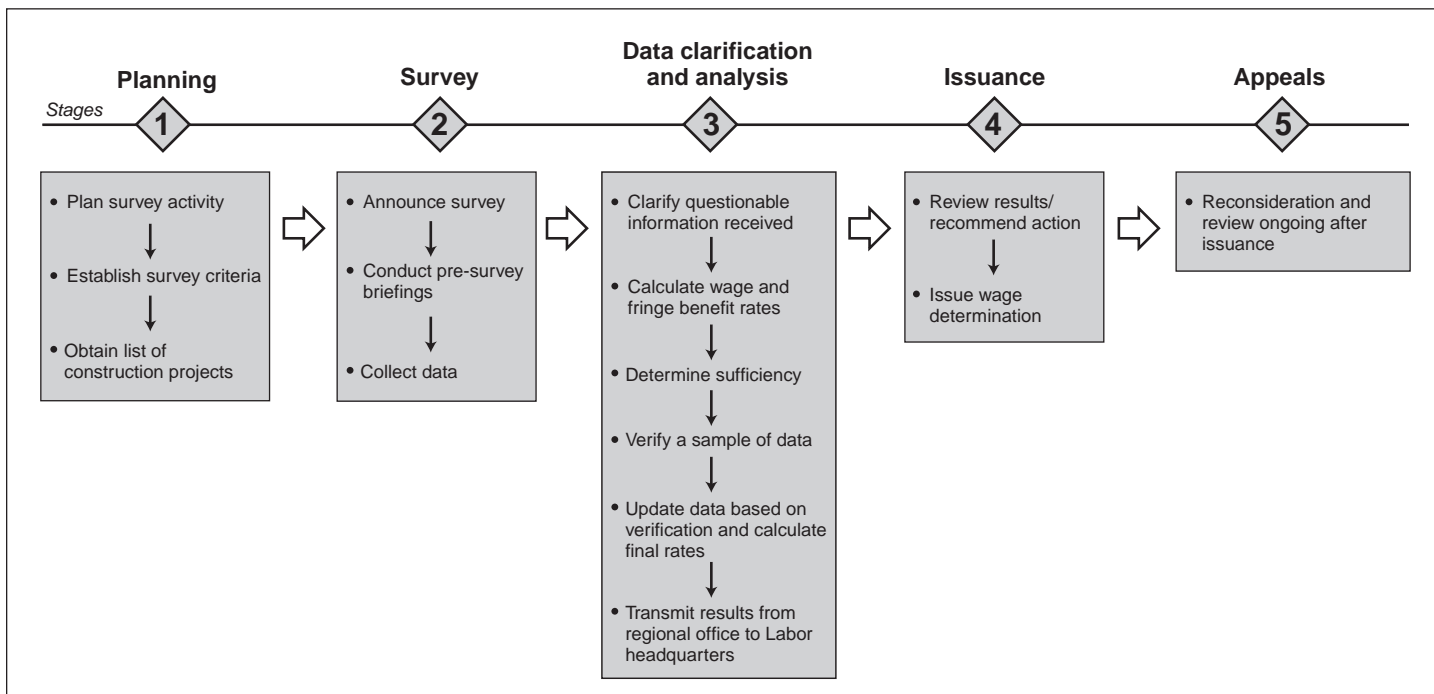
Stages

Planning
1

Survey
2

Data clarification and analysis
3

Issuance
4

Appeals
5

• Plan survey activity
• Establish survey criteria
• Obtain list of construction projects

• Announce survey
• Conduct pre-survey briefings
• Collect data

• Clarify questionable information received
• Calculate wage and fringe benefit rates
• Determine sufficiency
• Verify a sample of data
• Update data based on verification and calculate final rates
• Transmit results from regional office to Labor headquarters

• Review results/ recommend action
• Issue wage determination

• Reconsideration and review ongoing after issuance